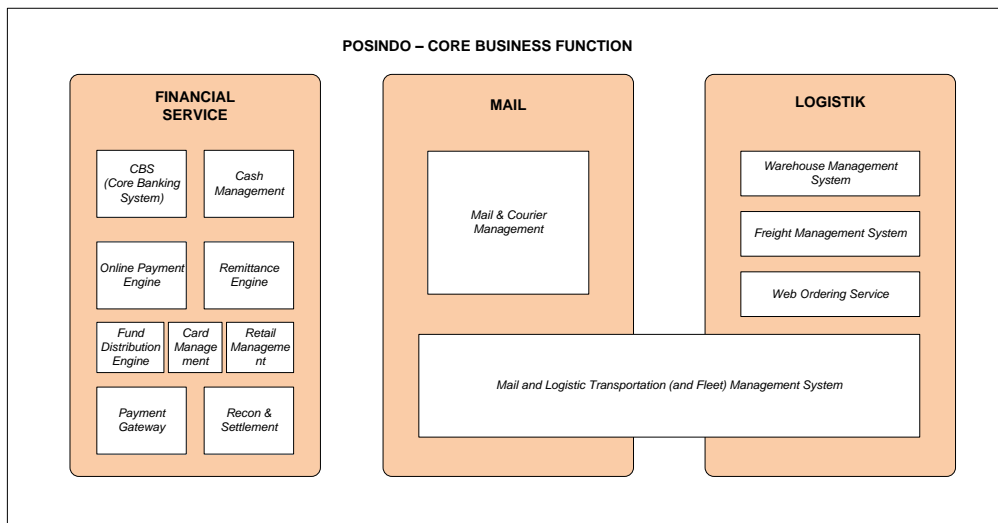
POSINDO – CORE BUSINESS FUNCTION

FINANCIAL SERVICE

CBS (Core Banking System)

Cash Management

Online Payment Engine

Remittance Engine

Fund Distribution Engine

Card Management

Retail Management

Payment Gateway

Recon & Settlement

MAIL

Mail & Courier Management

LOGISTIK

Warehouse Management System

Freight Management System

Web Ordering Service

Mail and Logistic Transportation (and Fleet) Management System